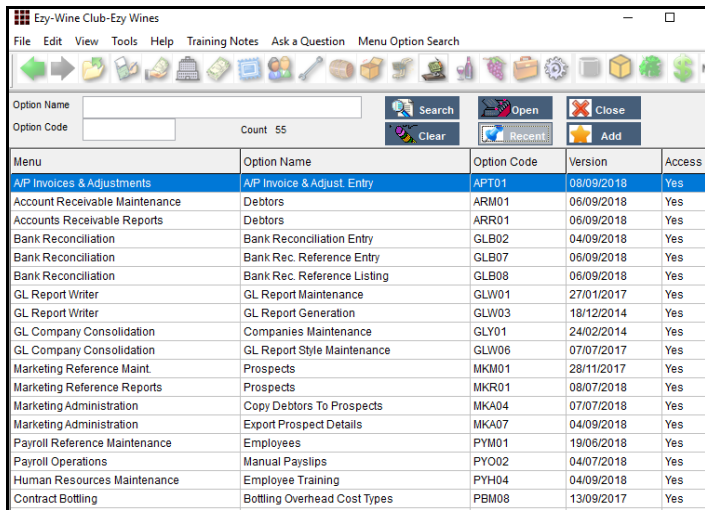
Ezy-Wine Club-Ezy Wines

File Edit View Tools Help Training Notes Ask a Question Menu Option Search

Option Name
Option Code
Count 55

Search
Open
Close
Clear
Recent
Add

| Menu | Option Name | Option Code | Version | Access |
|---|---|---|---|---|
| A/P Invoices & Adjustments | A/P Invoice & Adjust. Entry | APT01 | 08/09/2018 | Yes |
| Account Receivable Maintenance | Debtors | ARM01 | 06/09/2018 | Yes |
| Accounts Receivable Reports | Debtors | ARR01 | 06/09/2018 | Yes |
| Bank Reconciliation | Bank Reconciliation Entry | GLB02 | 04/09/2018 | Yes |
| Bank Reconciliation | Bank Rec. Reference Entry | GLB07 | 06/09/2018 | Yes |
| Bank Reconciliation | Bank Rec. Reference Listing | GLB08 | 06/09/2018 | Yes |
| GL Report Writer | GL Report Maintenance | GLW01 | 27/01/2017 | Yes |
| GL Report Writer | GL Report Generation | GLW03 | 18/12/2014 | Yes |
| GL Company Consolidation | Companies Maintenance | GLY01 | 24/02/2014 | Yes |
| GL Company Consolidation | GL Report Style Maintenance | GLW06 | 07/07/2017 | Yes |
| Marketing Reference Maint. | Prospects | MKM01 | 28/11/2017 | Yes |
| Marketing Reference Reports | Prospects | MKR01 | 08/07/2018 | Yes |
| Marketing Administration | Copy Debtors To Prospects | MKA04 | 07/07/2018 | Yes |
| Marketing Administration | Export Prospect Details | MKA07 | 04/09/2018 | Yes |
| Payroll Reference Maintenance | Employees | PYM01 | 19/06/2018 | Yes |
| Payroll Operations | Manual Payslips | PYO02 | 04/07/2018 | Yes |
| Human Resources Maintenance | Employee Training | PYH04 | 04/09/2018 | Yes |
| Contract Bottling | Bottling Overhead Cost Types | PBM08 | 13/09/2017 | Yes |